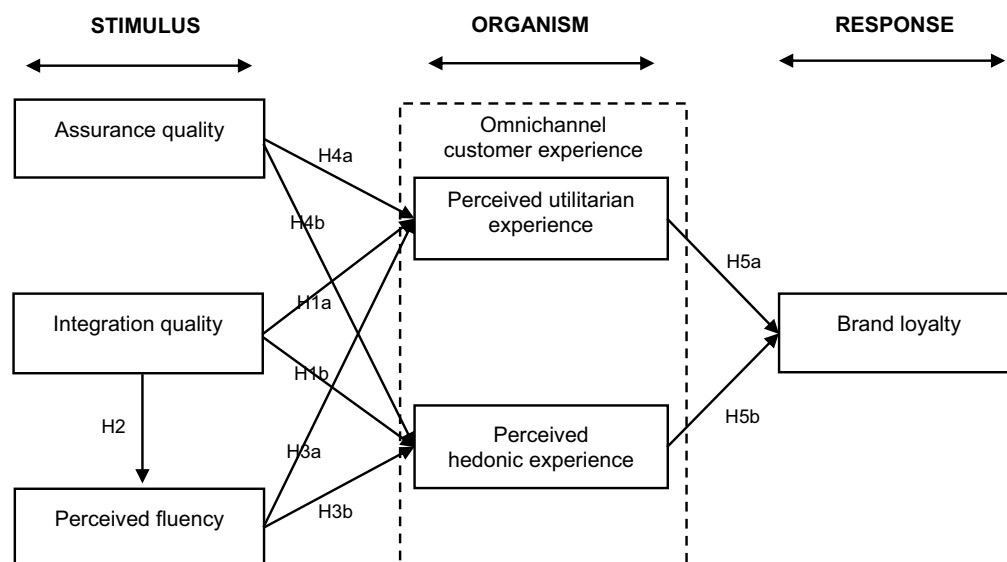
STIMULUS

ORGANISM

RESPONSE

Assurance quality

Omnichannel customer experience

H4a

H4b

Perceived utilitarian experience

H5a

Integration quality

H1a

Brand loyalty

H1b

H2

Perceived hedonic experience

H5b

H3a

Perceived fluency

H3b